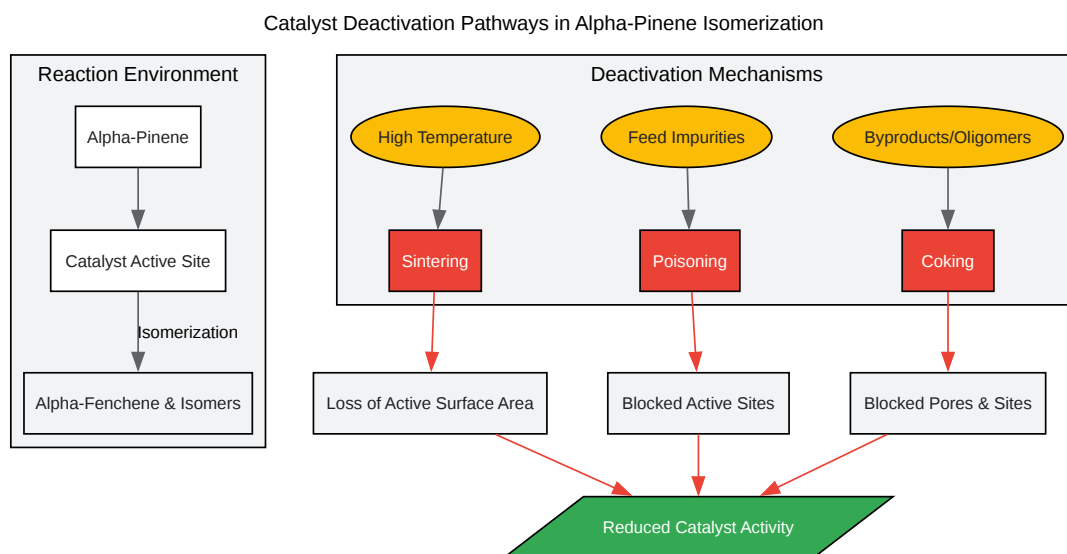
Catalyst Deactivation Pathways in Alpha-Pinene Isomerization

Reaction Environment

Alpha-Pinene

Catalyst Active Site

Isomerization

Alpha-Fenchene & Isomers

Deactivation Mechanisms

High Temperature

Feed Impurities

Byproducts/Oligomers

Sintering

Poisoning

Coking

Loss of Active Surface Area

Blocked Active Sites

Blocked Pores & Sites

Reduced Catalyst Activity